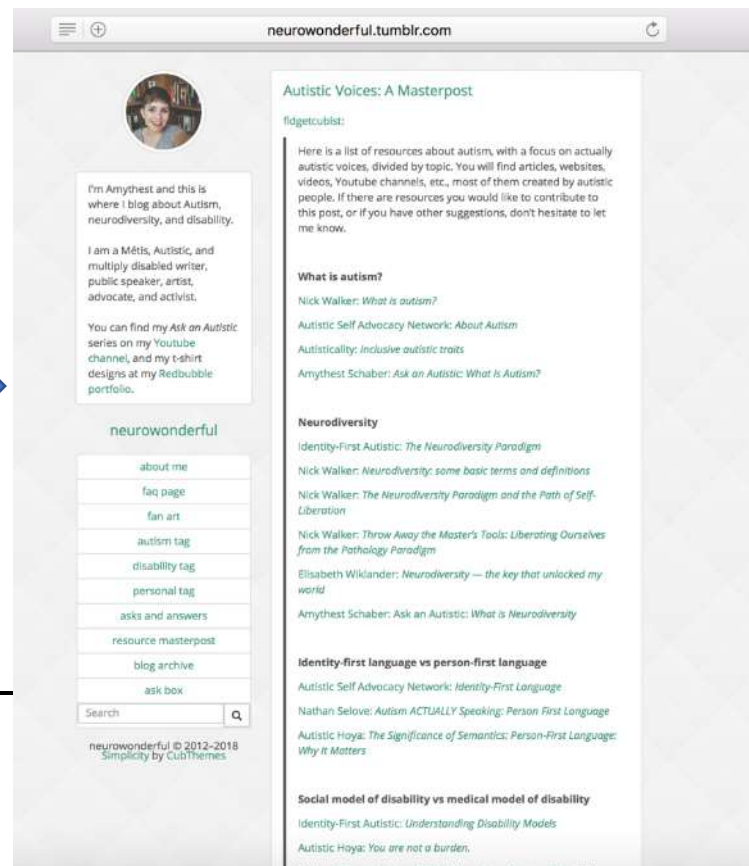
neurowonderful.tumblr.com

I'm Amythest and this is where I blog about Autism, neurodiversity, and disability.

I am a Métis, Autistic, and multiply disabled writer, public speaker, artist, advocate, and activist.

You can find my Ask an Autistic series on my Youtube channel, and my t-shirt designs at my Redbubble portfolio.

neurowonderful

about me
faq page
fan art
autism tag
disability tag
personal tag
asks and answers
resource masterpost
blog archive
ask box

Search

neurowonderful © 2012–2018
Simplicity by CubThemes

Autistic Voices: A Masterpost

fidgetcubist:

Here is a list of resources about autism, with a focus on actually autistic voices, divided by topic. You will find articles, websites, videos, Youtube channels, etc., most of them created by autistic people. If there are resources you would like to contribute to this post, or if you have other suggestions, don't hesitate to let me know.

What is autism?

Nick Walker: What is autism?

Autistic Self Advocacy Network: About Autism

Autisticality: Inclusive autistic traits

Amythest Schaber: Ask an Autistic: What Is Autism?

Neurodiversity

Identity-First Autistic: The Neurodiversity Paradigm

Nick Walker: Neurodiversity: some basic terms and definitions

Nick Walker: The Neurodiversity Paradigm and the Path of Self-Liberation

Nick Walker: Throw Away the Master's Tools: Liberating Ourselves from the Pathology Paradigm

Elisabeth Wiklander: Neurodiversity — the key that unlocked my world

Amythest Schaber: Ask an Autistic: What is Neurodiversity

Identity-first language vs person-first language

Autistic Self Advocacy Network: Identity-First Language

Nathan Selove: Autism ACTUALLY Speaking: Person First Language

Autistic Hoya: The Significance of Semantics: Person-First Language: Why It Matters

Social model of disability vs medical model of disability

Identity-First Autistic: Understanding Disability Models

Autistic Hoya: You are not a burden.